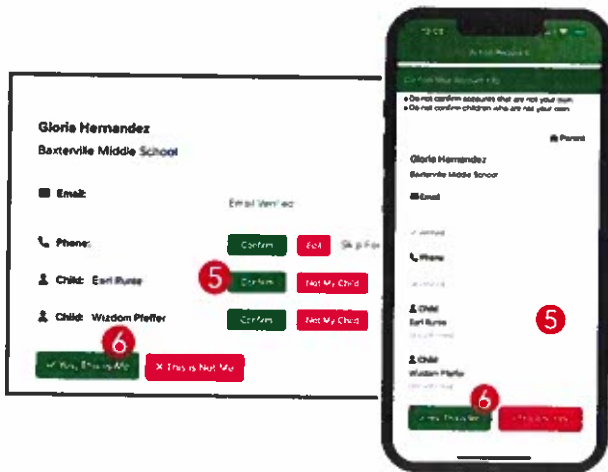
Gloria Hernandez
Baxterville Middle School

Email:
Email Verified

Phone:
Confirm
Edit
Skip For

Child: Earl Runse
5
Confirm
Not My Child

Child: Wisdom Pfeffer
Confirm
Not My Child

6
✓ Yes, This is Me
✕ This is Not Me

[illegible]
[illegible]
Confirm Your Account Info
• Do not confirm accounts that are not your own.
• Do not confirm children who are not your own.
Parent
Gloria Hernandez
Baxterville Middle School
Email
✓ Verified
Phone
Child
Earl Runse
Child
Wisdom Pfeffer
5
6
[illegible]
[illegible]